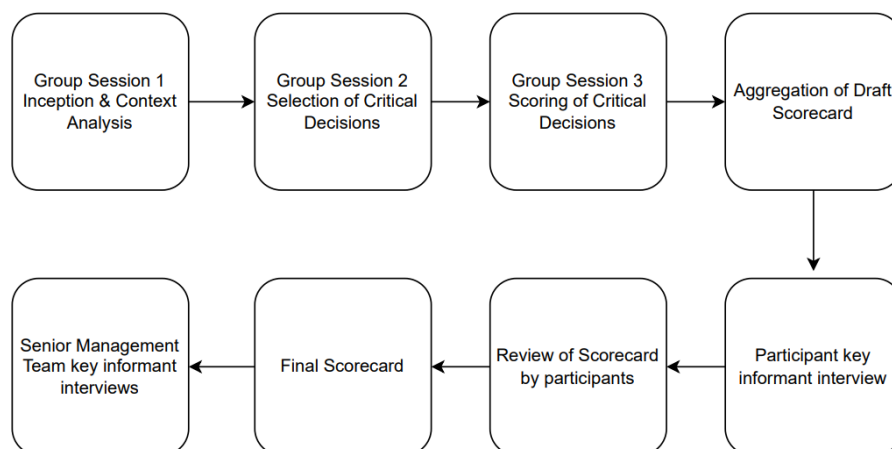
Group Session 1
Inception & Context Analysis

Group Session 2
Selection of Critical Decisions

Group Session 3
Scoring of Critical Decisions

Aggregation of Draft Scorecard

Participant key informant interview

Review of Scorecard by participants

Final Scorecard

Senior Management Team key informant interviews